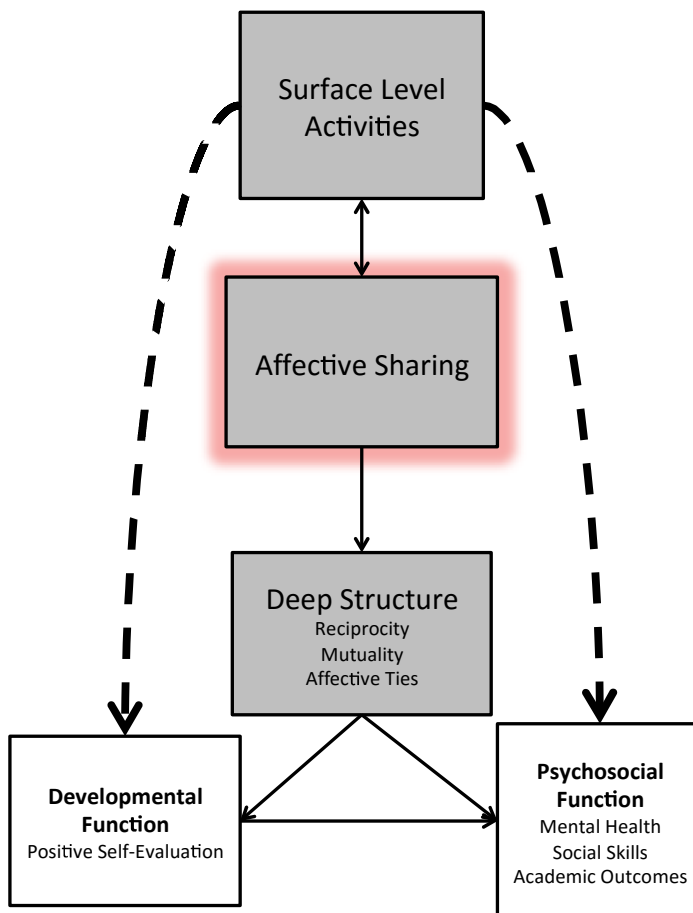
Surface Level Activities

Affective Sharing

Deep Structure
Reciprocity
Mutuality
Affective Ties

Developmental Function
Positive Self-Evaluation

Psychosocial Function
Mental Health
Social Skills
Academic Outcomes